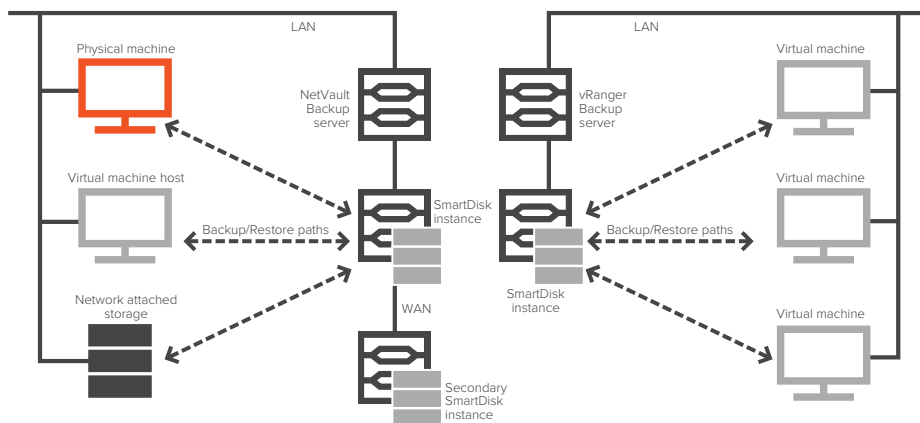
LAN

Physical machine

NetVault Backup server

Virtual machine host

SmartDisk instance

Backup/Restore paths

Network attached storage

WAN

Secondary SmartDisk instance

LAN

vRanger Backup server

Virtual machine

Virtual machine

Backup/Restore paths

SmartDisk instance

Virtual machine